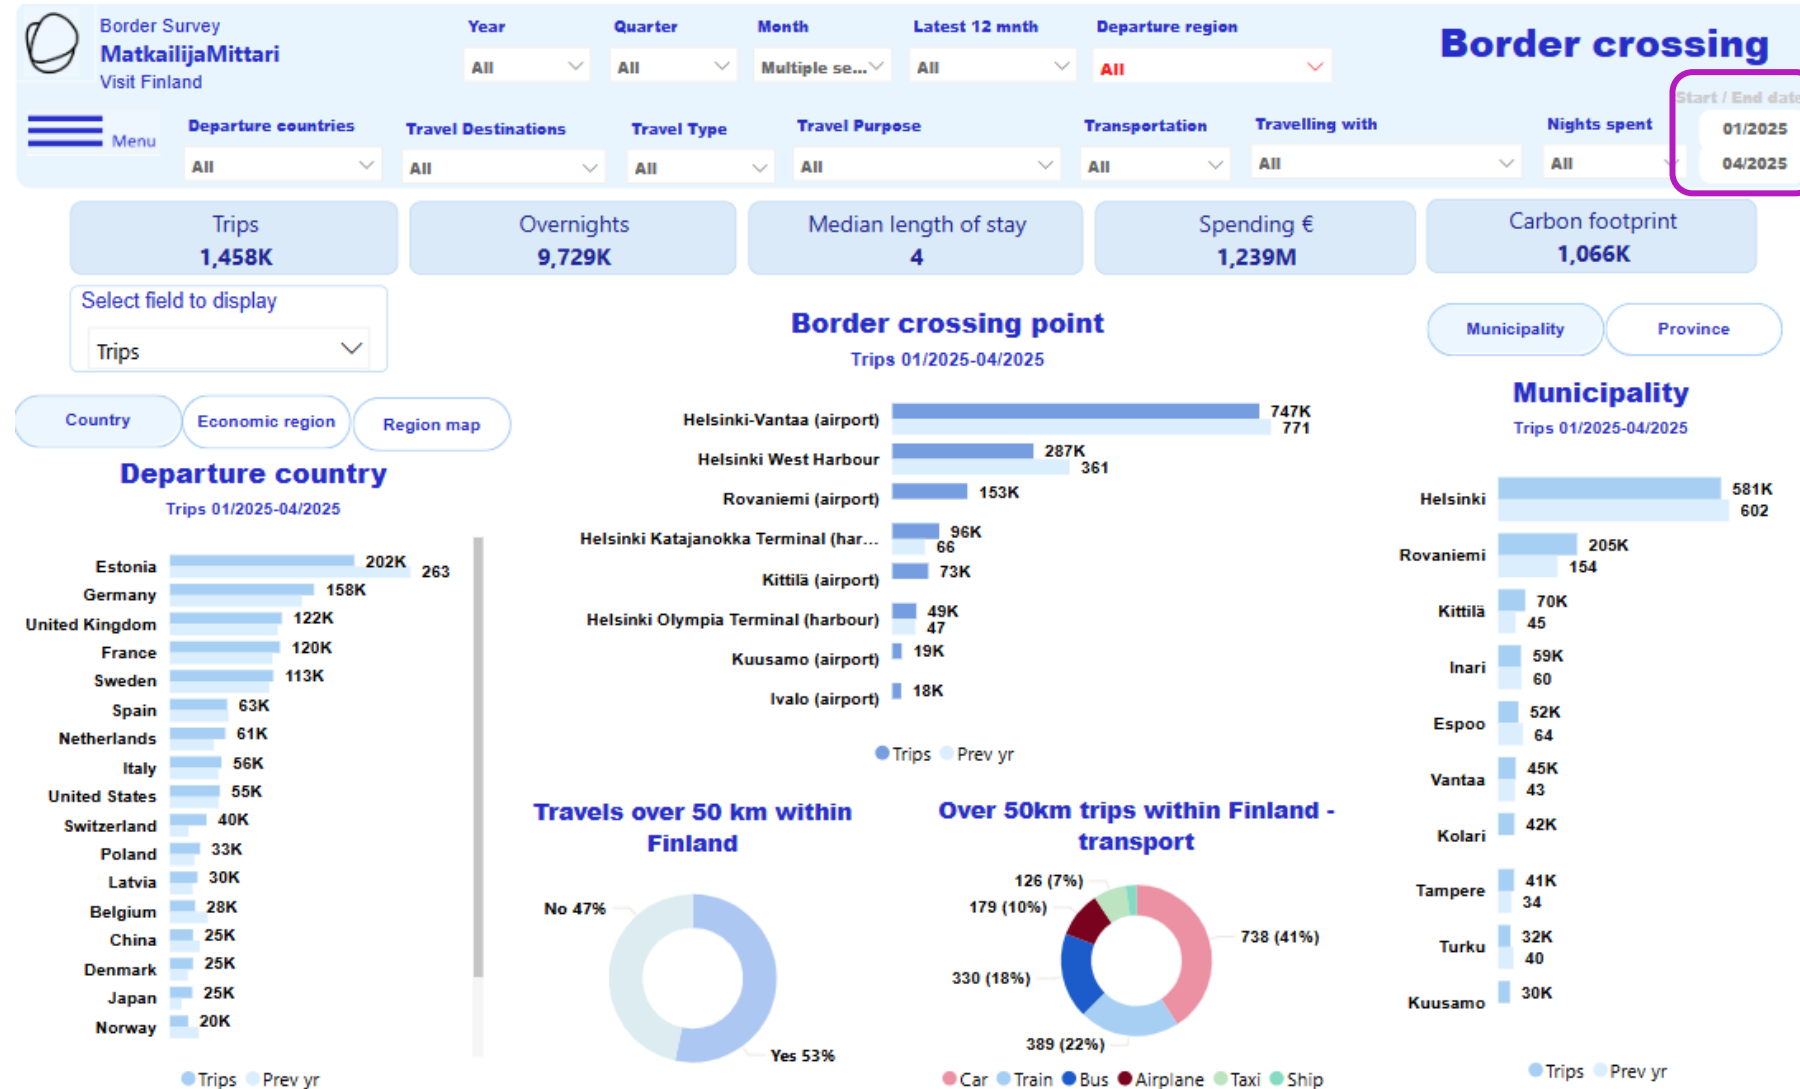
Border Survey
MatkailijaMittari
Visit Finland

Year
All
Quarter
All
Month
Multiple se...
Latest 12 mnth
All
Departure region
All

Border crossing

Menu
Departure countries
All
Travel Destinations
All
Travel Type
All
Travel Purpose
All
Transportation
All
Travelling with
All
Nights spent
All
Start / End date
01/2025
04/2025

Trips
1,458K

Overnights
9,729K

Median length of stay
4

Spending €
1,239M

Carbon footprint
1,066K

Select field to display
Trips

Country
Economic region
Region map

Departure country
Trips 01/2025-04/2025

| Country | Trips | Prev yr |
|---|---|---|
| Estonia | 202K | 263 |
| Germany | 158K | |
| United Kingdom | 122K | |
| France | 120K | |
| Sweden | 113K | |
| Spain | 63K | |
| Netherlands | 61K | |
| Italy | 56K | |
| United States | 55K | |
| Switzerland | 40K | |
| Poland | 33K | |
| Latvia | 30K | |
| Belgium | 28K | |
| China | 25K | |
| Denmark | 25K | |
| Japan | 25K | |
| Norway | 20K | |

Trips Prev yr

Border crossing point
Trips 01/2025-04/2025

| Point | Trips | Prev yr |
|---|---|---|
| Helsinki-Vantaa (airport) | 747K | 771 |
| Helsinki West Harbour | 287K | 361 |
| Rovaniemi (airport) | 153K | |
| Helsinki Katajanokka Terminal (har... | 96K | 66 |
| Kittilä (airport) | 73K | |
| Helsinki Olympia Terminal (harbour) | 49K | 47 |
| Kuusamo (airport) | 19K | |
| Ivalo (airport) | 18K | |

Trips Prev yr

Municipality
Province

Municipality
Trips 01/2025-04/2025

| Municipality | Trips | Prev yr |
|---|---|---|
| Helsinki | 581K | 602 |
| Rovaniemi | 205K | 154 |
| Kittilä | 70K | 45 |
| Inari | 59K | 60 |
| Espoo | 52K | 64 |
| Vantaa | 45K | 43 |
| Kolari | 42K | |
| Tampere | 41K | 34 |
| Turku | 32K | 40 |
| Kuusamo | 30K | |

Trips Prev yr

Travels over 50 km within Finland
No 47%
Yes 53%

Over 50km trips within Finland - transport
126 (7%)
179 (10%)
738 (41%)
330 (18%)
389 (22%)
Car Train Bus Airplane Taxi Ship